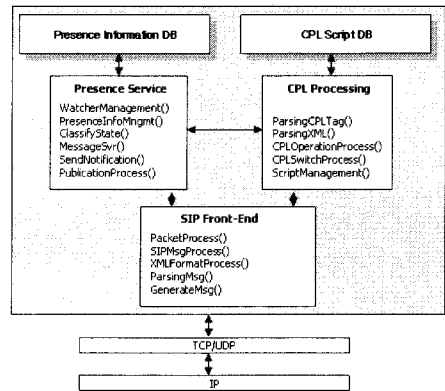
Presence Information DB

CPL Script DB

Presence Service

WatcherManagement()
PresenceInfoMngmt()
ClassifyState()
MessageSvr()
SendNotification()
PublicationProcess()

CPL Processing

ParsingCPLTag()
ParsingXML()
CPLOperationProcess()
CPLSwitchProcess()
ScriptManagement()

SIP Front-End

PacketProcess()
SIPMsgProcess()
XMLFormatProcess()
ParsingMsg()
GenerateMsg()

TCP/UDP

IP